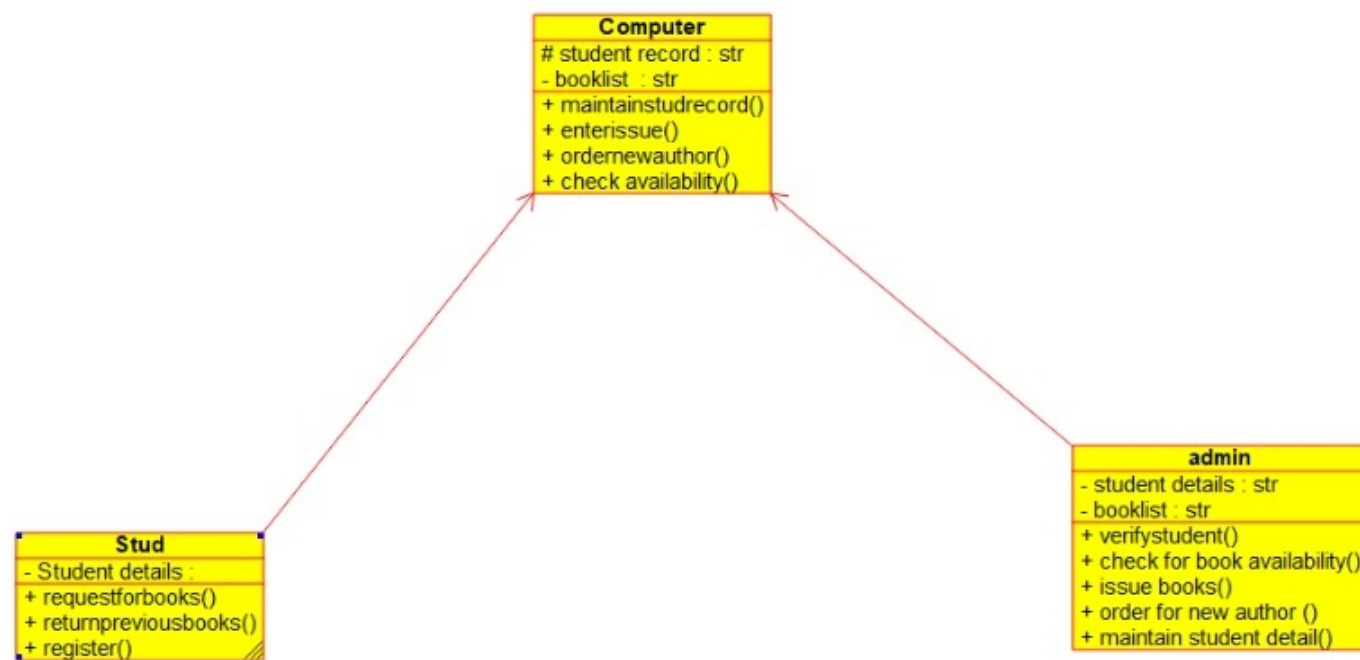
Computer
# student record : str
- booklist : str
+ maintainstudrecord()
+ enterissue()
+ ordernewauthor()
+ check availability()

Stud
- Student details :
+ requestforbooks()
+ returnpreviousbooks()
+ register()

admin
- student details : str
- booklist : str
+ verifystudent()
+ check for book availability()
+ issue books()
+ order for new author ()
+ maintain student detail()